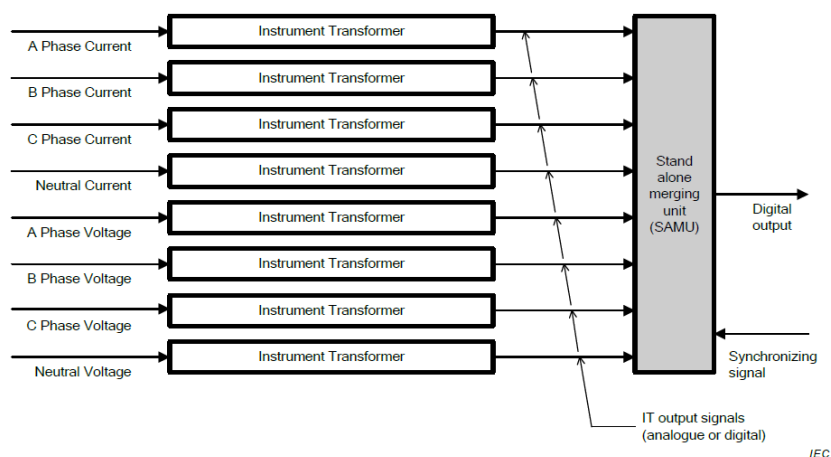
A Phase Current
Instrument Transformer
B Phase Current
Instrument Transformer
C Phase Current
Instrument Transformer
Neutral Current
Instrument Transformer
A Phase Voltage
Instrument Transformer
B Phase Voltage
Instrument Transformer
C Phase Voltage
Instrument Transformer
Neutral Voltage
Instrument Transformer

Stand alone merging unit (SAMU)

Digital output

Synchronizing signal

IT output signals (analogue or digital)

IEC